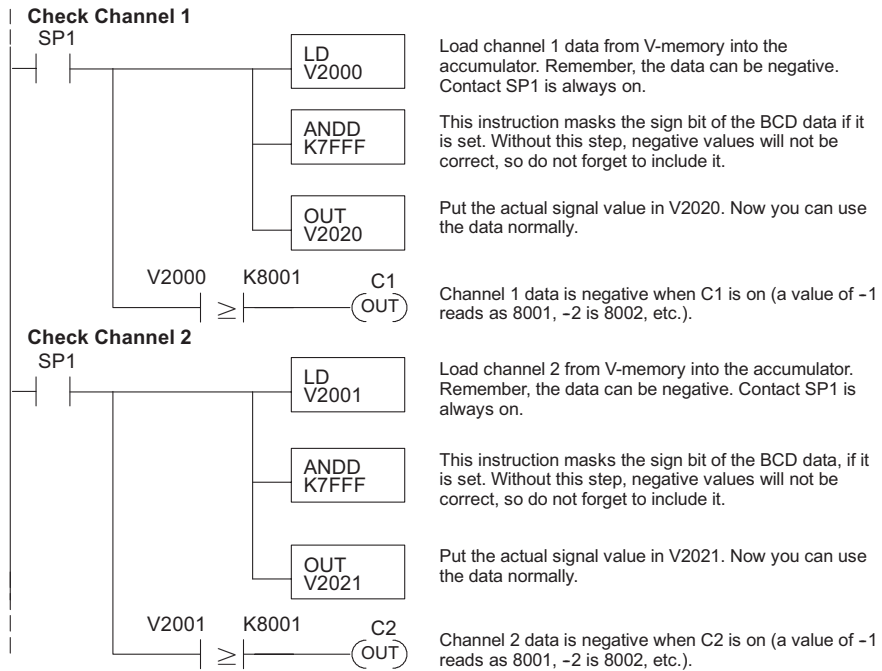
Check Channel 1

SP1

LD
V2000

Load channel 1 data from V-memory into the accumulator. Remember, the data can be negative. Contact SP1 is always on.

ANDD
K7FFF

This instruction masks the sign bit of the BCD data if it is set. Without this step, negative values will not be correct, so do not forget to include it.

OUT
V2020

Put the actual signal value in V2020. Now you can use the data normally.

V2000 K8001 C1

$\geq$

OUT

Channel 1 data is negative when C1 is on (a value of -1 reads as 8001, -2 is 8002, etc.).

Check Channel 2

SP1

LD
V2001

Load channel 2 from V-memory into the accumulator. Remember, the data can be negative. Contact SP1 is always on.

ANDD
K7FFF

This instruction masks the sign bit of the BCD data, if it is set. Without this step, negative values will not be correct, so do not forget to include it.

OUT
V2021

Put the actual signal value in V2021. Now you can use the data normally.

V2001 K8001 C2

$\geq$

OUT

Channel 2 data is negative when C2 is on (a value of -1 reads as 8001, -2 is 8002, etc.).